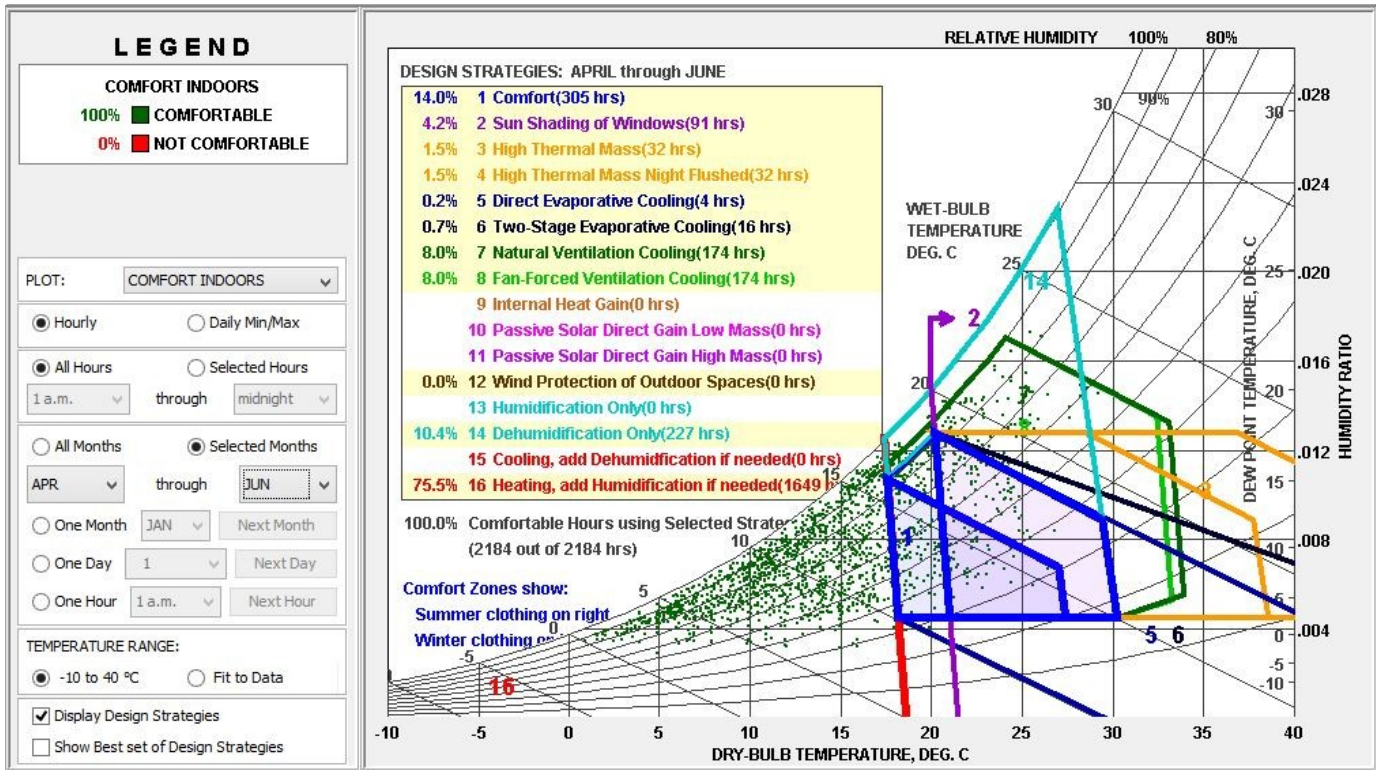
LEGEND

COMFORT INDOORS
100% COMFORTABLE
0% NOT COMFORTABLE

PLOT: COMFORT INDOORS

Hourly
Daily Min/Max

All Hours
Selected Hours
1 a.m. through midnight

All Months
Selected Months
APR through JUN
One Month JAN Next Month
One Day 1 Next Day
One Hour 1 a.m. Next Hour

TEMPERATURE RANGE:
-10 to 40 °C
Fit to Data

Display Design Strategies
Show Best set of Design Strategies

RELATIVE HUMIDITY 100% 80%

DESIGN STRATEGIES: APRIL through JUNE
14.0% 1 Comfort(305 hrs)
4.2% 2 Sun Shading of Windows(91 hrs)
1.5% 3 High Thermal Mass(32 hrs)
1.5% 4 High Thermal Mass Night Flushed(32 hrs)
0.2% 5 Direct Evaporative Cooling(4 hrs)
0.7% 6 Two-Stage Evaporative Cooling(16 hrs)
8.0% 7 Natural Ventilation Cooling(174 hrs)
8.0% 8 Fan-Forced Ventilation Cooling(174 hrs)
9 Internal Heat Gain(0 hrs)
10 Passive Solar Direct Gain Low Mass(0 hrs)
11 Passive Solar Direct Gain High Mass(0 hrs)
0.0% 12 Wind Protection of Outdoor Spaces(0 hrs)
13 Humidification Only(0 hrs)
10.4% 14 Dehumidification Only(227 hrs)
15 Cooling, add Dehumidification if needed(0 hrs)
75.5% 16 Heating, add Humidification if needed(1649 h

100.0% Comfortable Hours using Selected Strate
(2184 out of 2184 hrs)

Comfort Zones show:
Summer clothing on right
Winter clothing o

WET-BULB TEMPERATURE DEG. C

30 90% 25 20 15 10 5 0 -5
14 2 7 8 3 1 5 6 16

.028 .024 .020 .016 .012 .008 .004
30 25 20 15 10 5 0 -5 -10
DEW POINT TEMPERATURE, DEG. C
HUMIDITY RATIO

-10 -5 0 5 10 15 20 25 30 35 40
DRY-BULB TEMPERATURE, DEG. C